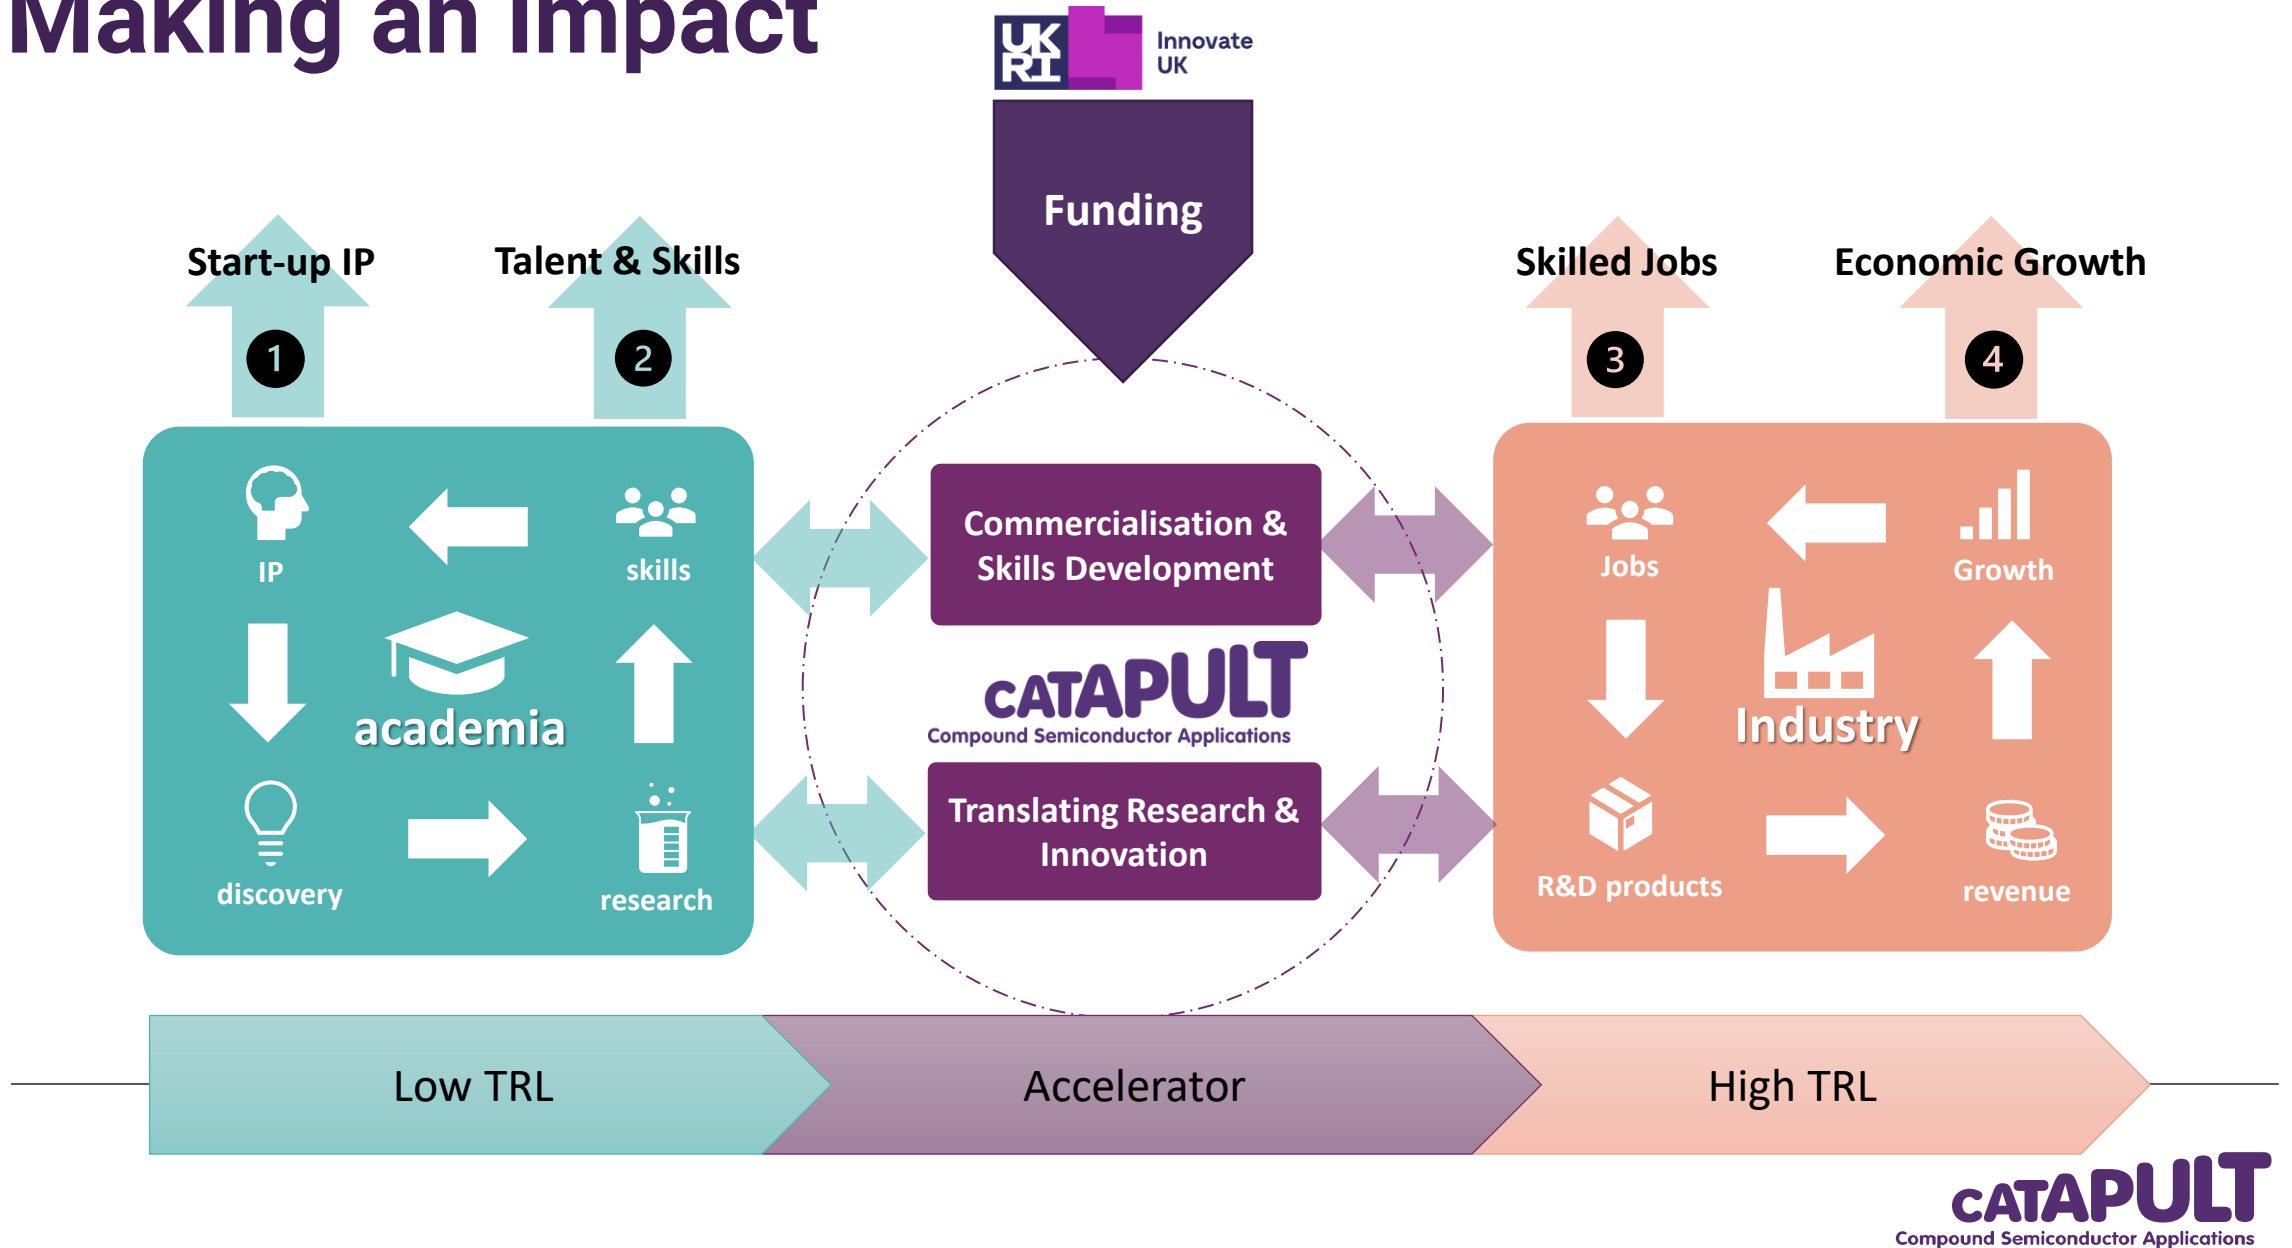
Making an impact

UKRI Innovate UK

Funding

Start-up IP
1

Talent & Skills
2

Skilled Jobs
3

Economic Growth
4

IP

skills

academia

discovery

research

Commercialisation & Skills Development

CATAPULT
Compound Semiconductor Applications

Translating Research & Innovation

Jobs

Growth

Industry

R&D products

revenue

Low TRL

Accelerator

High TRL

CATAPULT
Compound Semiconductor Applications